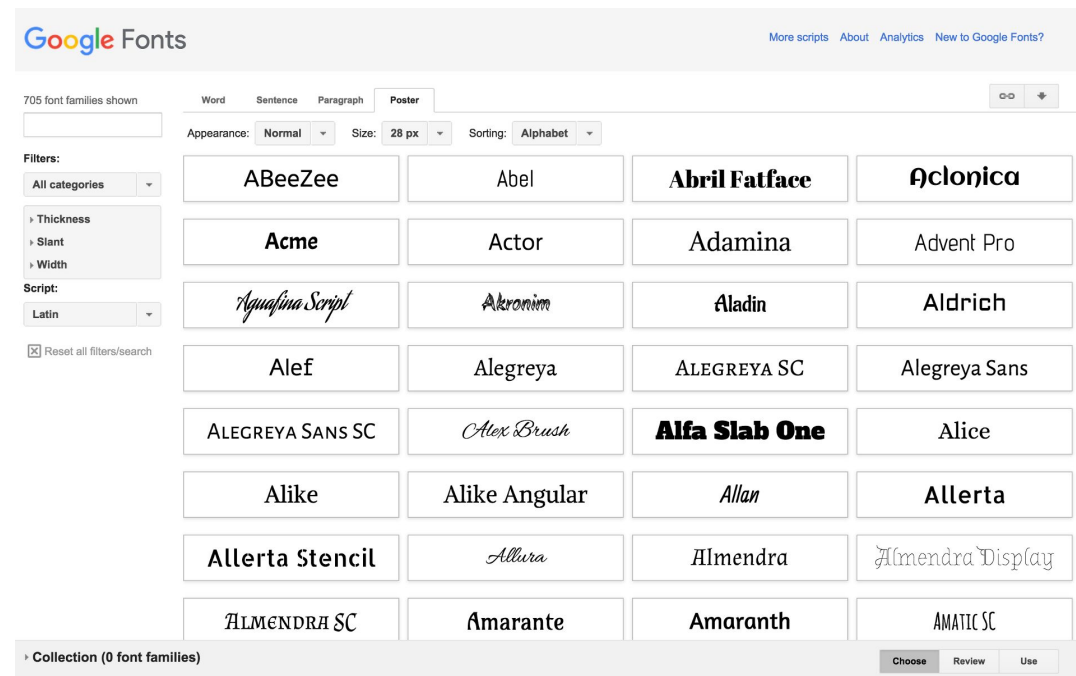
Google Fonts

More scripts About Analytics New to Google Fonts?

705 font families shown

Filters:
All categories
Thickness
Slant
Width
Script:
Latin
Reset all filters/search

Word Sentence Paragraph Poster

Appearance: Normal Size: 28 px Sorting: Alphabet

| ABeeZee | Abel | Abril Fatface | Aclonica |
|---|---|---|---|
| Acme | Actor | Adamina | Advent Pro |
| Aguafina Script | Akronim | Aladin | Aldrich |
| Alef | Alegreya | ALEGREYA SC | Alegreya Sans |
| ALEGREYA SANS SC | Alex Brush | Alfa Slab One | Alice |
| Alike | Alike Angular | Allan | Allerta |
| Allerta Stencil | Allura | Almendra | Almendra Display |
| ALMENDRA SC | Amarante | Amaranth | AMATIC SC |

Collection (0 font families)

Choose Review Use